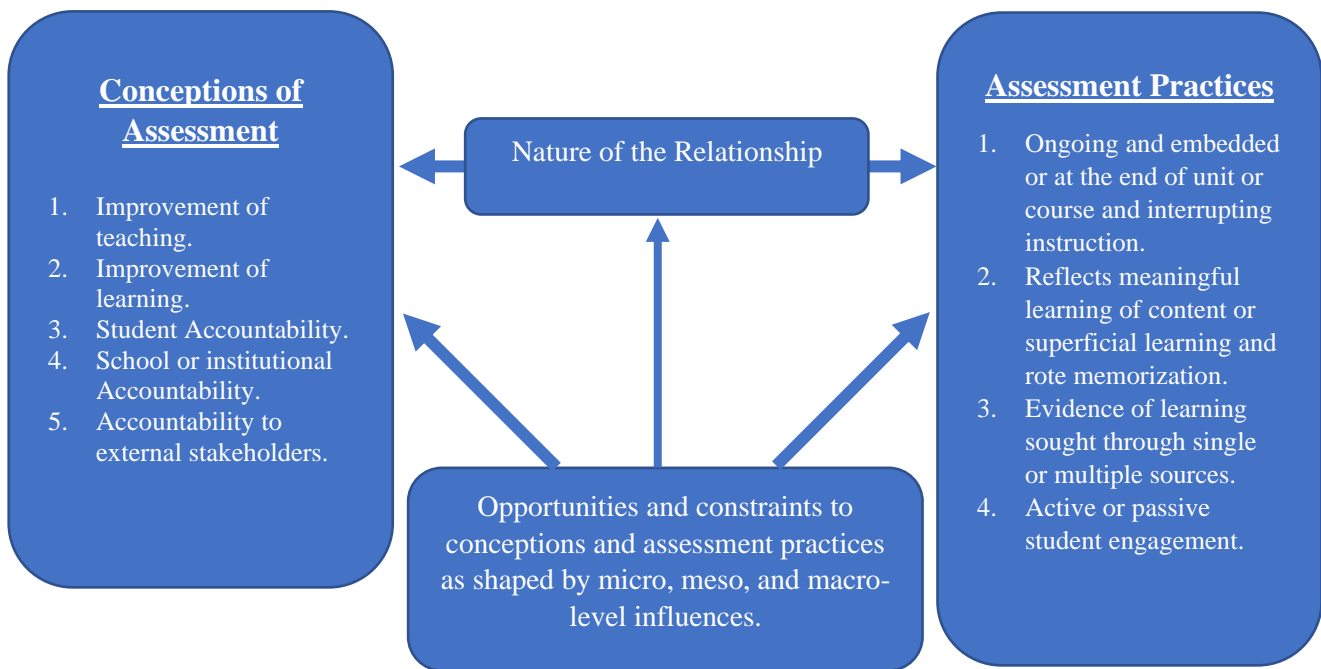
Conceptions of Assessment

1. Improvement of teaching.
2. Improvement of learning.
3. Student Accountability.
4. School or institutional Accountability.
5. Accountability to external stakeholders.

Nature of the Relationship

Opportunities and constraints to conceptions and assessment practices as shaped by micro, meso, and macro-level influences.

Assessment Practices

1. Ongoing and embedded or at the end of unit or course and interrupting instruction.
2. Reflects meaningful learning of content or superficial learning and rote memorization.
3. Evidence of learning sought through single or multiple sources.
4. Active or passive student engagement.